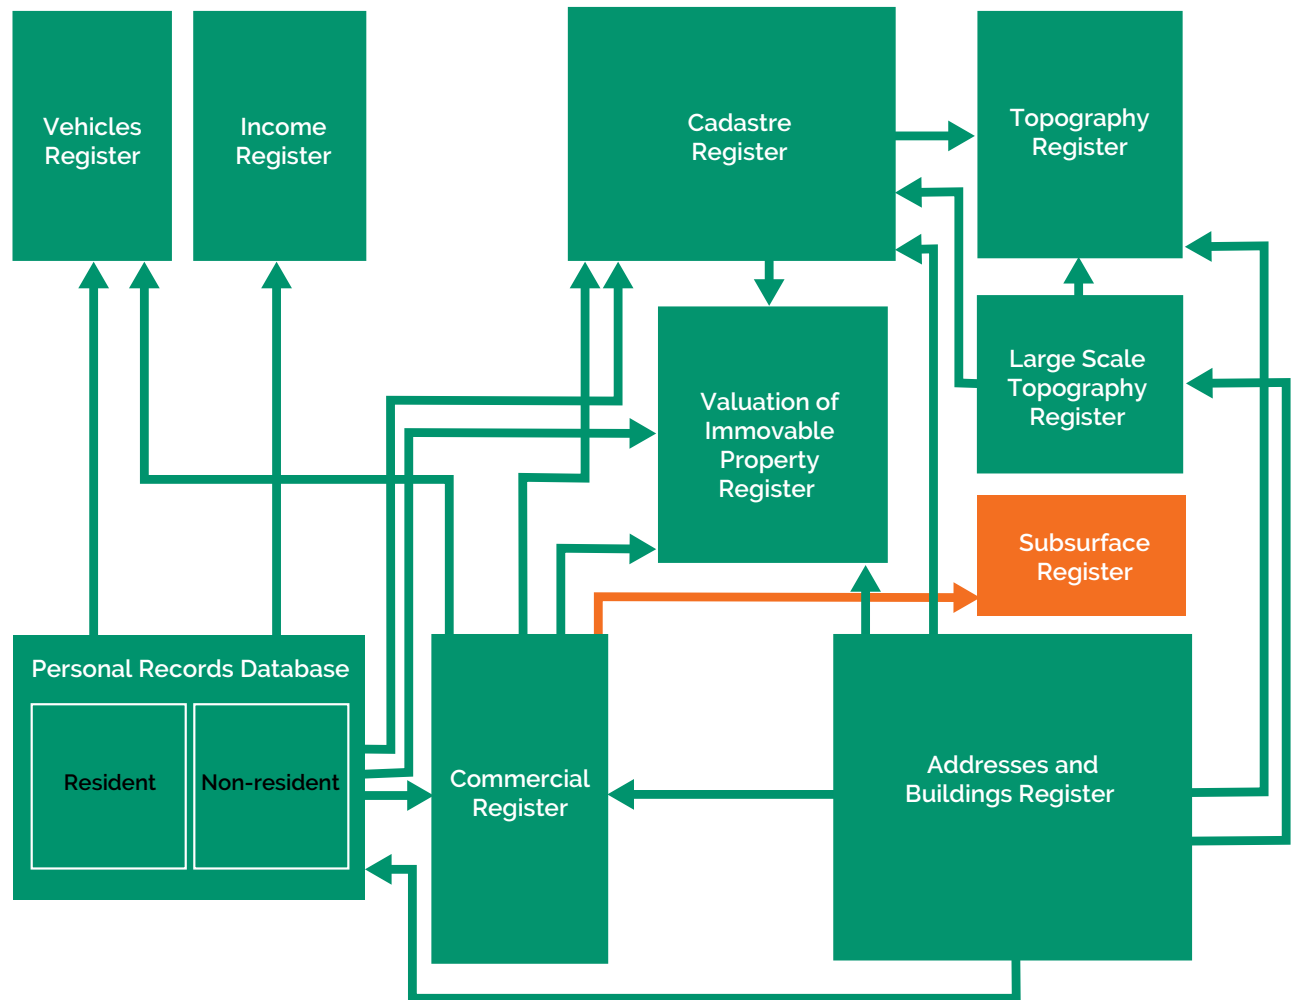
Vehicles Register

Income Register

Cadastre Register

Topography Register

Valuation of Immovable Property Register

Large Scale Topography Register

Subsurface Register

Personal Records Database

Resident

Non-resident

Commercial Register

Addresses and Buildings Register